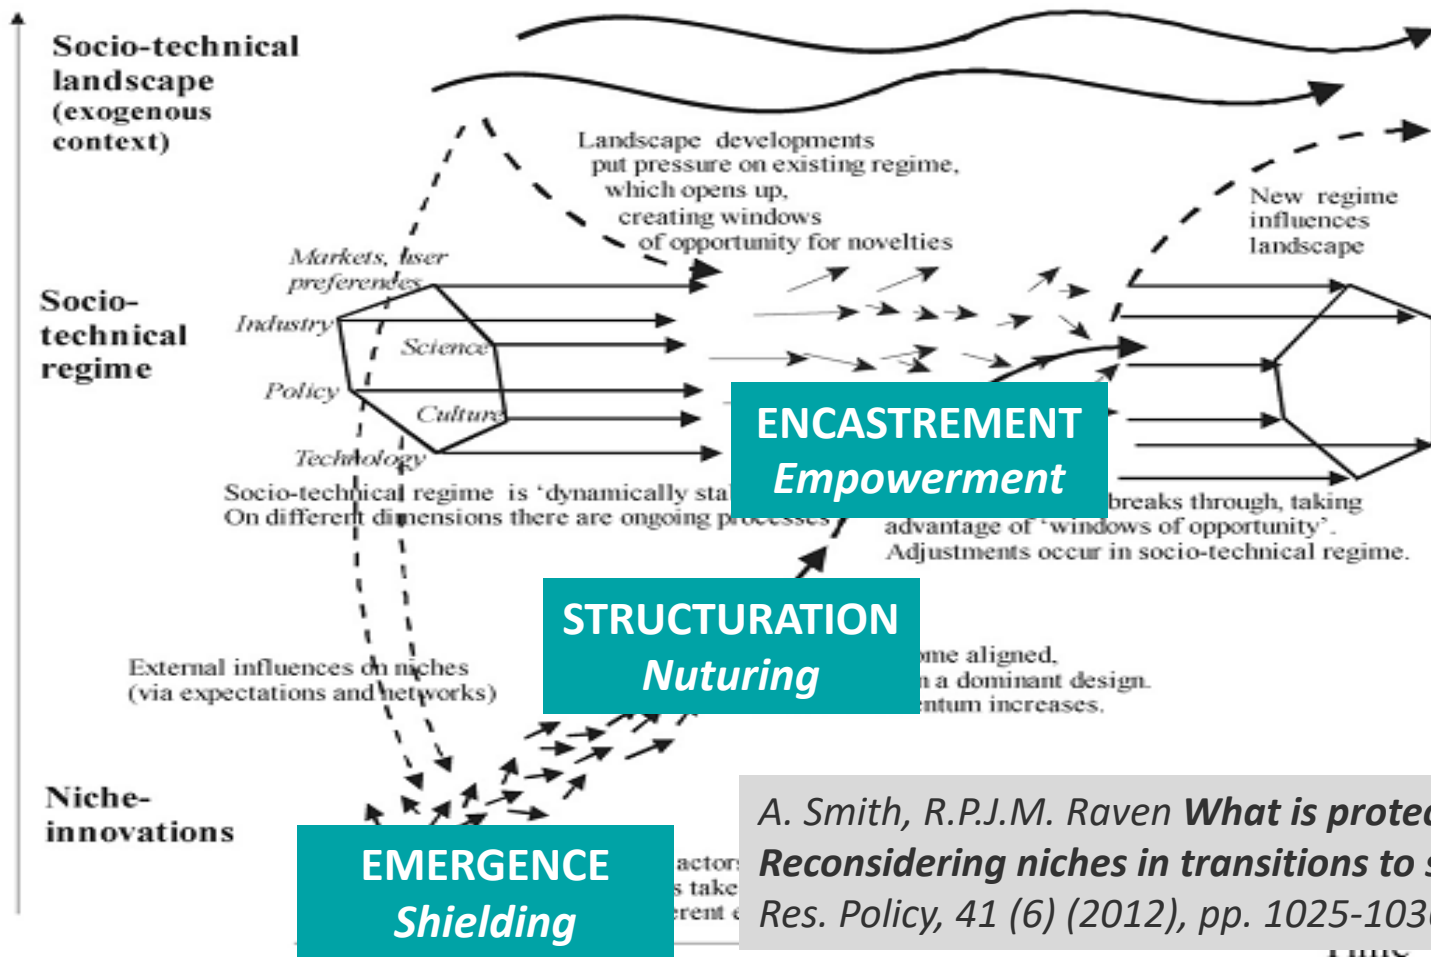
Socio-technical landscape (exogenous context)

Landscape developments put pressure on existing regime, which opens up, creating windows of opportunity for novelties

New regime influences landscape

Socio-technical regime

Markets, user preferences

Industry

Science

Policy

Culture

Technology

Socio-technical regime is 'dynamically sta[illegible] On different dimensions there are ongoing processes

ENCASTREMENT
Empowerment

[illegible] breaks through, taking advantage of 'windows of opportunity'. Adjustments occur in socio-technical regime.

STRUCTURATION
Nuturing

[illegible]me aligned, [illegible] a dominant design. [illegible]ntum increases.

External influences on niches (via expectations and networks)

Niche-innovations

EMERGENCE
Shielding

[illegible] actors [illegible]s take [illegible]rent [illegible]

A. Smith, R.P.J.M. Raven What is prote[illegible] Reconsidering niches in transitions to s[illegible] Res. Policy, 41 (6) (2012), pp. 1025-103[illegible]

Time